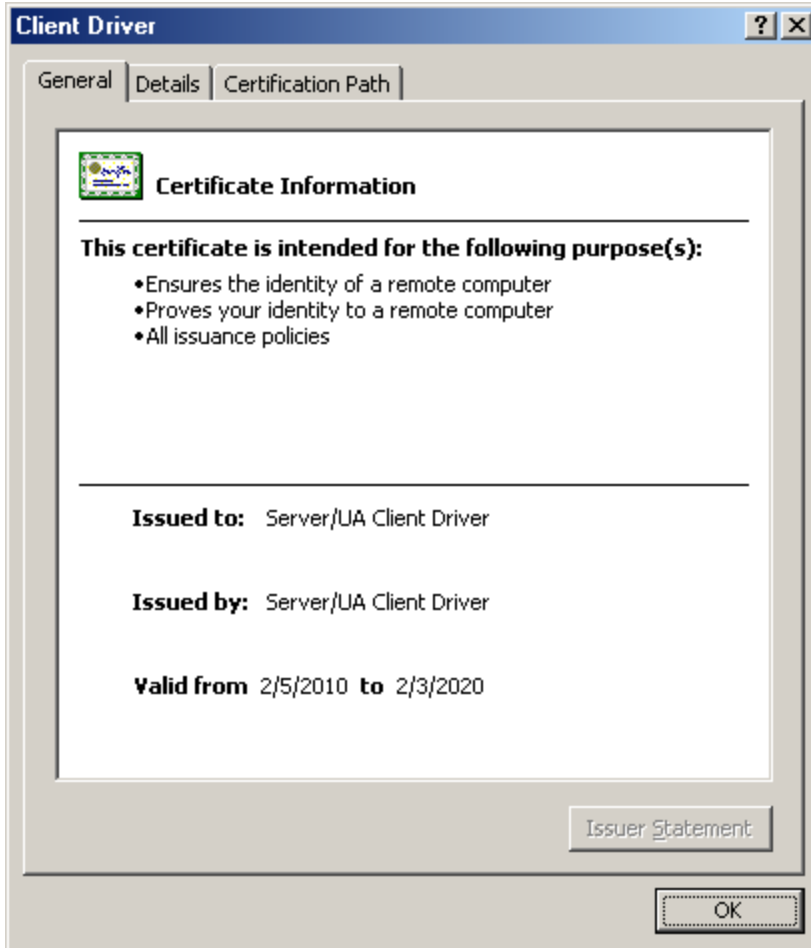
Client Driver

? X

General | Details | Certification Path

Certificate Information

This certificate is intended for the following purpose(s):

•Ensures the identity of a remote computer
•Proves your identity to a remote computer
•All issuance policies

Issued to: Server/UA Client Driver

Issued by: Server/UA Client Driver

Valid from 2/5/2010 to 2/3/2020

Issuer Statement

OK